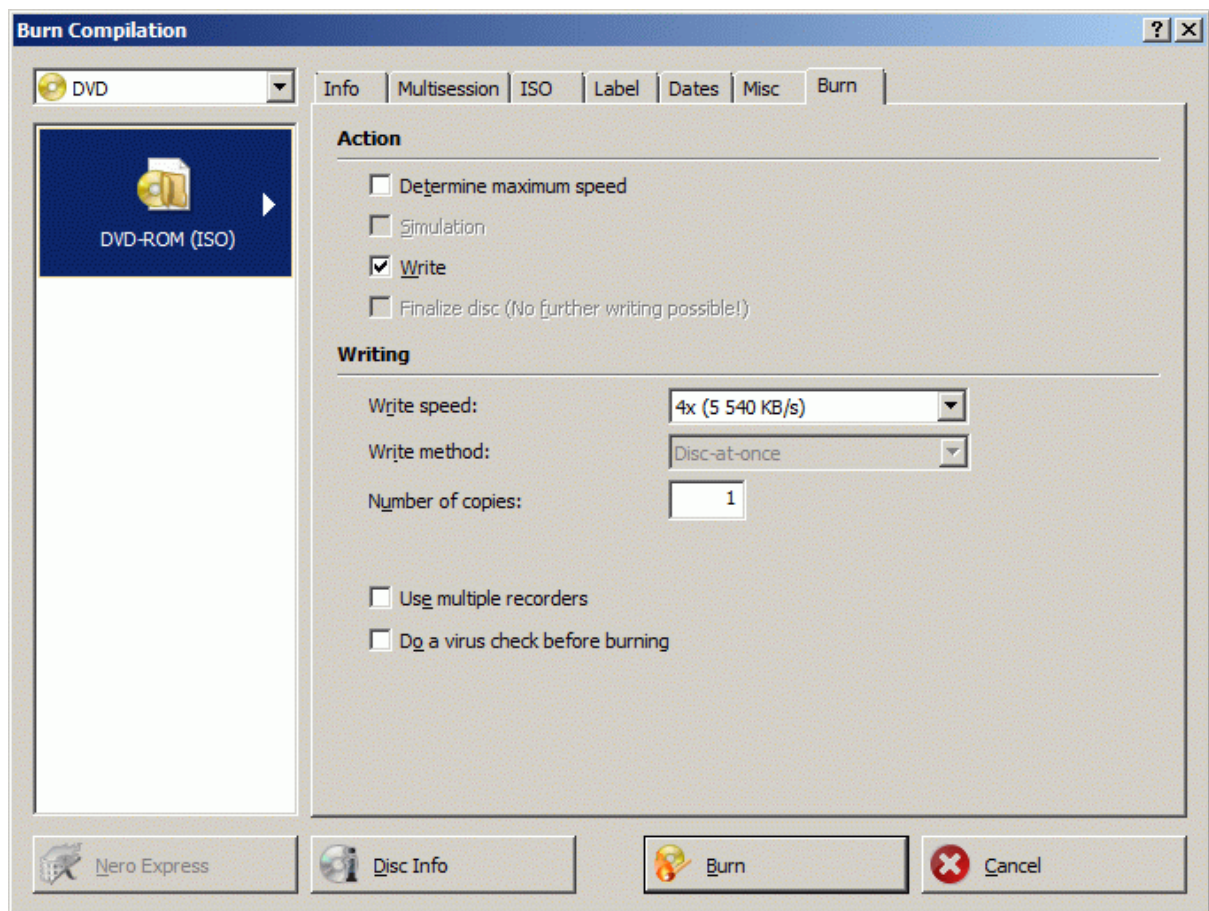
Burn Compilation

?

DVD

DVD-ROM (ISO)

Info | Multisession | ISO | Label | Dates | Misc | Burn

Action

Determine maximum speed

Simulation

Write

Finalize disc (No further writing possible!)

Writing

Write speed: 4x (5 540 KB/s)

Write method: Disc-at-once

Number of copies: 1

Use multiple recorders

Do a virus check before burning

Nero Express

Disc Info

Burn

Cancel